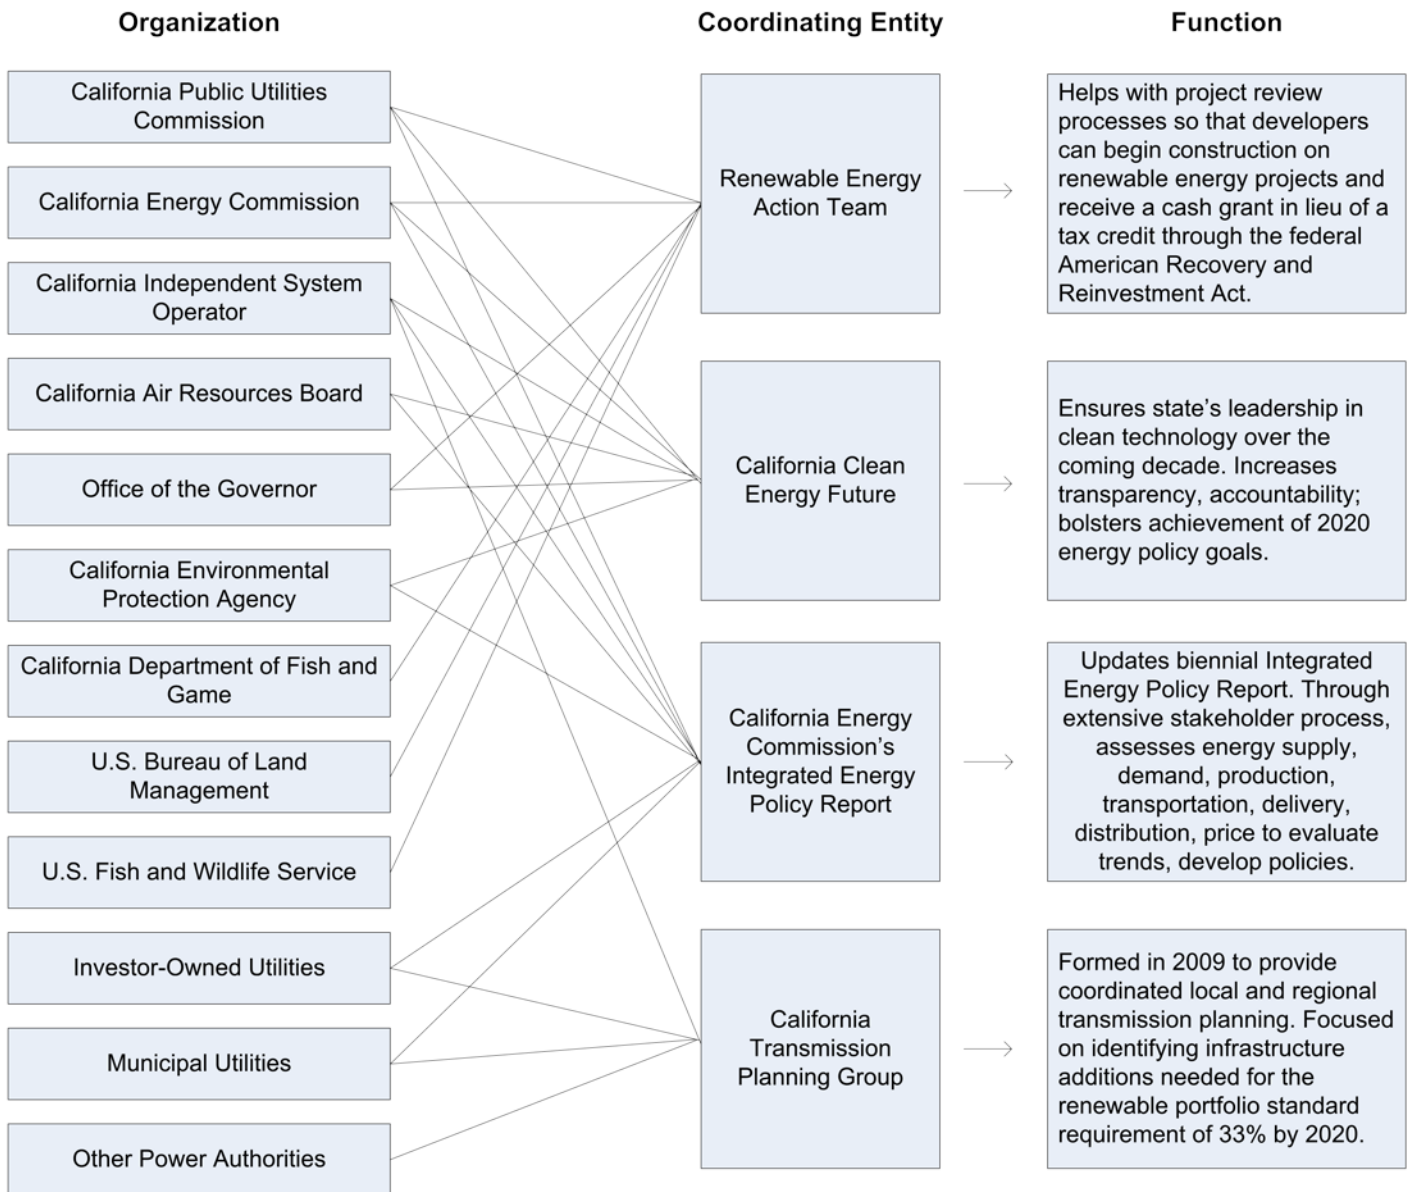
Organization

California Public Utilities Commission

California Energy Commission

California Independent System Operator

California Air Resources Board

Office of the Governor

California Environmental Protection Agency

California Department of Fish and Game

U.S. Bureau of Land Management

U.S. Fish and Wildlife Service

Investor-Owned Utilities

Municipal Utilities

Other Power Authorities

Coordinating Entity

Renewable Energy Action Team

California Clean Energy Future

California Energy Commission's Integrated Energy Policy Report

California Transmission Planning Group

Function

Helps with project review processes so that developers can begin construction on renewable energy projects and receive a cash grant in lieu of a tax credit through the federal American Recovery and Reinvestment Act.

Ensures state's leadership in clean technology over the coming decade. Increases transparency, accountability; bolsters achievement of 2020 energy policy goals.

Updates biennial Integrated Energy Policy Report. Through extensive stakeholder process, assesses energy supply, demand, production, transportation, delivery, distribution, price to evaluate trends, develop policies.

Formed in 2009 to provide coordinated local and regional transmission planning. Focused on identifying infrastructure additions needed for the renewable portfolio standard requirement of 33% by 2020.